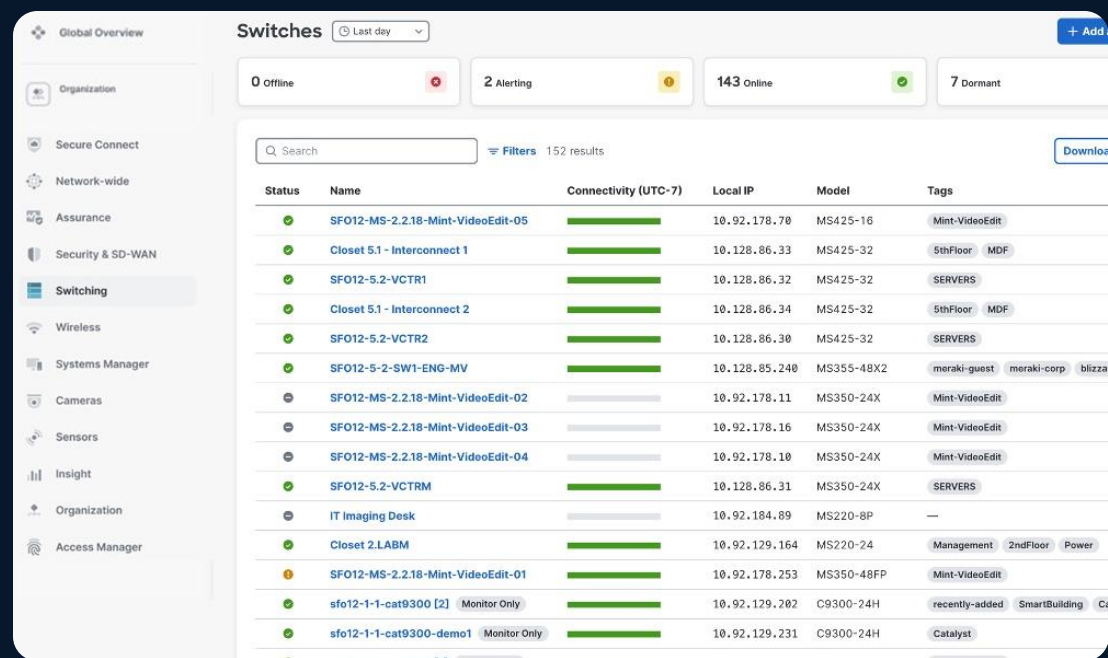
Global Overview

Organization

Secure Connect

Network-wide

Assurance

Security & SD-WAN

Switching

Wireless

Systems Manager

Cameras

Sensors

Insight

Organization

Access Manager

Switches Last day

+ Add

0 Offline

2 Alerting

143 Online

7 Dormant

Search

Filters 152 results

Downloa

| Status | Name | Connectivity (UTC-7) | Local IP | Model | Tags |
|---|---|---|---|---|---|
| | SFO12-MS-2.2.18-Mint-VideoEdit-05 | | 10.92.178.70 | MS425-16 | Mint-VideoEdit |
| | Closet 5.1 - Interconnect 1 | | 10.128.86.33 | MS425-32 | 5thFloor MDF |
| | SFO12-5.2-VCTR1 | | 10.128.86.32 | MS425-32 | SERVERS |
| | Closet 5.1 - Interconnect 2 | | 10.128.86.34 | MS425-32 | 5thFloor MDF |
| | SFO12-5.2-VCTR2 | | 10.128.86.30 | MS425-32 | SERVERS |
| | SFO12-5-2-SW1-ENG-MV | | 10.128.85.240 | MS355-48X2 | meraki-guest meraki-corp blizza |
| | SFO12-MS-2.2.18-Mint-VideoEdit-02 | | 10.92.178.11 | MS350-24X | Mint-VideoEdit |
| | SFO12-MS-2.2.18-Mint-VideoEdit-03 | | 10.92.178.16 | MS350-24X | Mint-VideoEdit |
| | SFO12-MS-2.2.18-Mint-VideoEdit-04 | | 10.92.178.10 | MS350-24X | Mint-VideoEdit |
| | SFO12-5.2-VCTRM | | 10.128.86.31 | MS350-24X | SERVERS |
| | IT Imaging Desk | | 10.92.184.89 | MS220-8P | — |
| | Closet 2.LABM | | 10.92.129.164 | MS220-24 | Management 2ndFloor Power |
| | SFO12-MS-2.2.18-Mint-VideoEdit-01 | | 10.92.178.253 | MS350-48FP | Mint-VideoEdit |
| | sfo12-1-1-cat9300 [2] Monitor Only | | 10.92.129.202 | C9300-24H | recently-added SmartBuilding Ca |
| | sfo12-1-1-cat9300-demo1 Monitor Only | | 10.92.129.231 | C9300-24H | Catalyst |